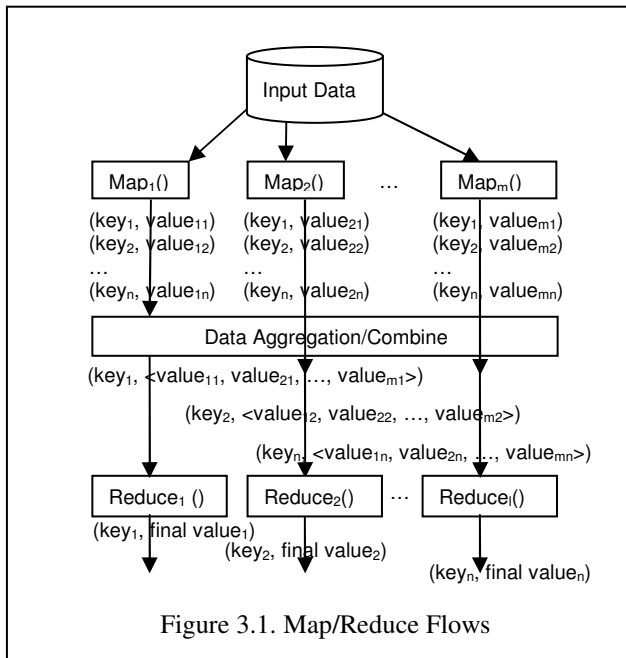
Input Data

$Map_1()$

$Map_2()$

…

$Map_m()$

$(key_1, value_{11})$
$(key_2, value_{12})$
…
$(key_n, value_{1n})$

$(key_1, value_{21})$
$(key_2, value_{22})$
…
$(key_n, value_{2n})$

$(key_1, value_{m1})$
$(key_2, value_{m2})$
…
$(key_n, value_{mn})$

Data Aggregation/Combine

$(key_1, <value_{11}, value_{21}, …, value_{m1}>)$

$(key_2, <value_{12}, value_{22}, …, value_{m2}>)$

$(key_n, <value_{1n}, value_{2n}, …, value_{mn}>)$

$Reduce_1$ ()

$Reduce_2()$

…

$Reduce_l()$

$(key_1$, final $value_1)$

$(key_2$, final $value_2)$

$(key_n$, final $value_n)$

Figure 3.1. Map/Reduce Flows